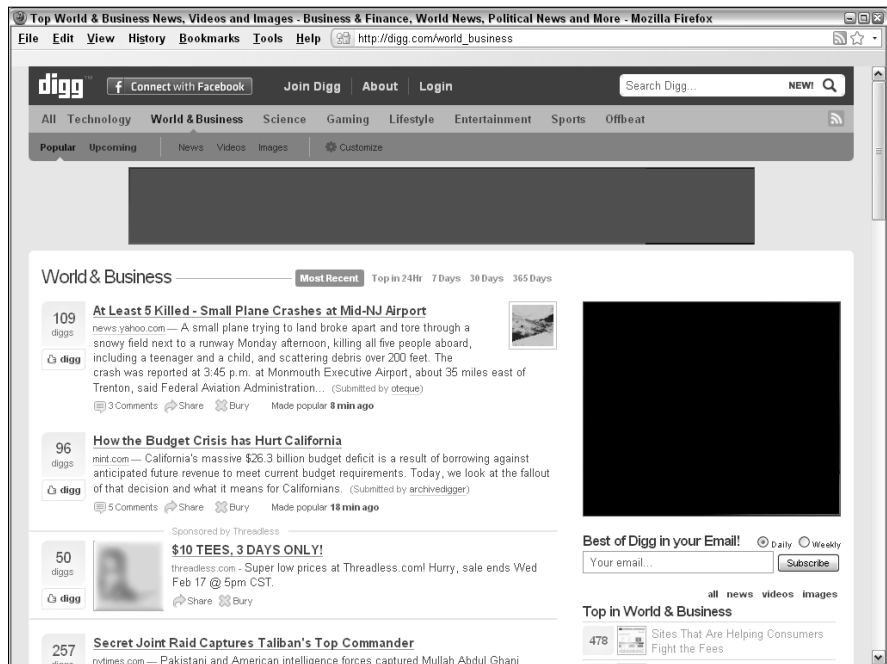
Top World & Business News, Videos and Images - Business & Finance, World News, Political News and More - Mozilla Firefox

File Edit View History Bookmarks Tools Help http://digg.com/world_business

digg Connect with Facebook Join Digg About Login Search Digg... NEW!

All Technology World & Business Science Gaming Lifestyle Entertainment Sports Offbeat

Popular Upcoming News Videos Images Customize

World & Business Most Recent Top in 24Hr 7 Days 30 Days 365 Days

109 diggs digg

At Least 5 Killed - Small Plane Crashes at Mid-NJ Airport

news.yahoo.com — A small plane trying to land broke apart and tore through a snowy field next to a runway Monday afternoon, killing all five people aboard, including a teenager and a child, and scattering debris over 200 feet. The crash was reported at 3:45 p.m. at Monmouth Executive Airport, about 35 miles east of Trenton, said Federal Aviation Administration... (Submitted by oteque)

3 Comments Share Bury Made popular 8 min ago

96 diggs digg

How the Budget Crisis has Hurt California

mint.com — California's massive $26.3 billion budget deficit is a result of borrowing against anticipated future revenue to meet current budget requirements. Today, we look at the fallout of that decision and what it means for Californians. (Submitted by archivedigger)

5 Comments Share Bury Made popular 18 min ago

Sponsored by Threadless

50 diggs digg

$10 TEES, 3 DAYS ONLY!

threadless.com — Super low prices at Threadless.com! Hurry, sale ends Wed Feb 17 @ 5pm CST.

Share Bury

257

Secret Joint Raid Captures Taliban's Top Commander

nytimes.com — Pakistani and American intelligence forces captured Mullah Abdul Ghani

Best of Digg in your Email! Daily Weekly

Your email... Subscribe

all news videos images

Top in World & Business

478 Sites That Are Helping Consumers Fight the Fees